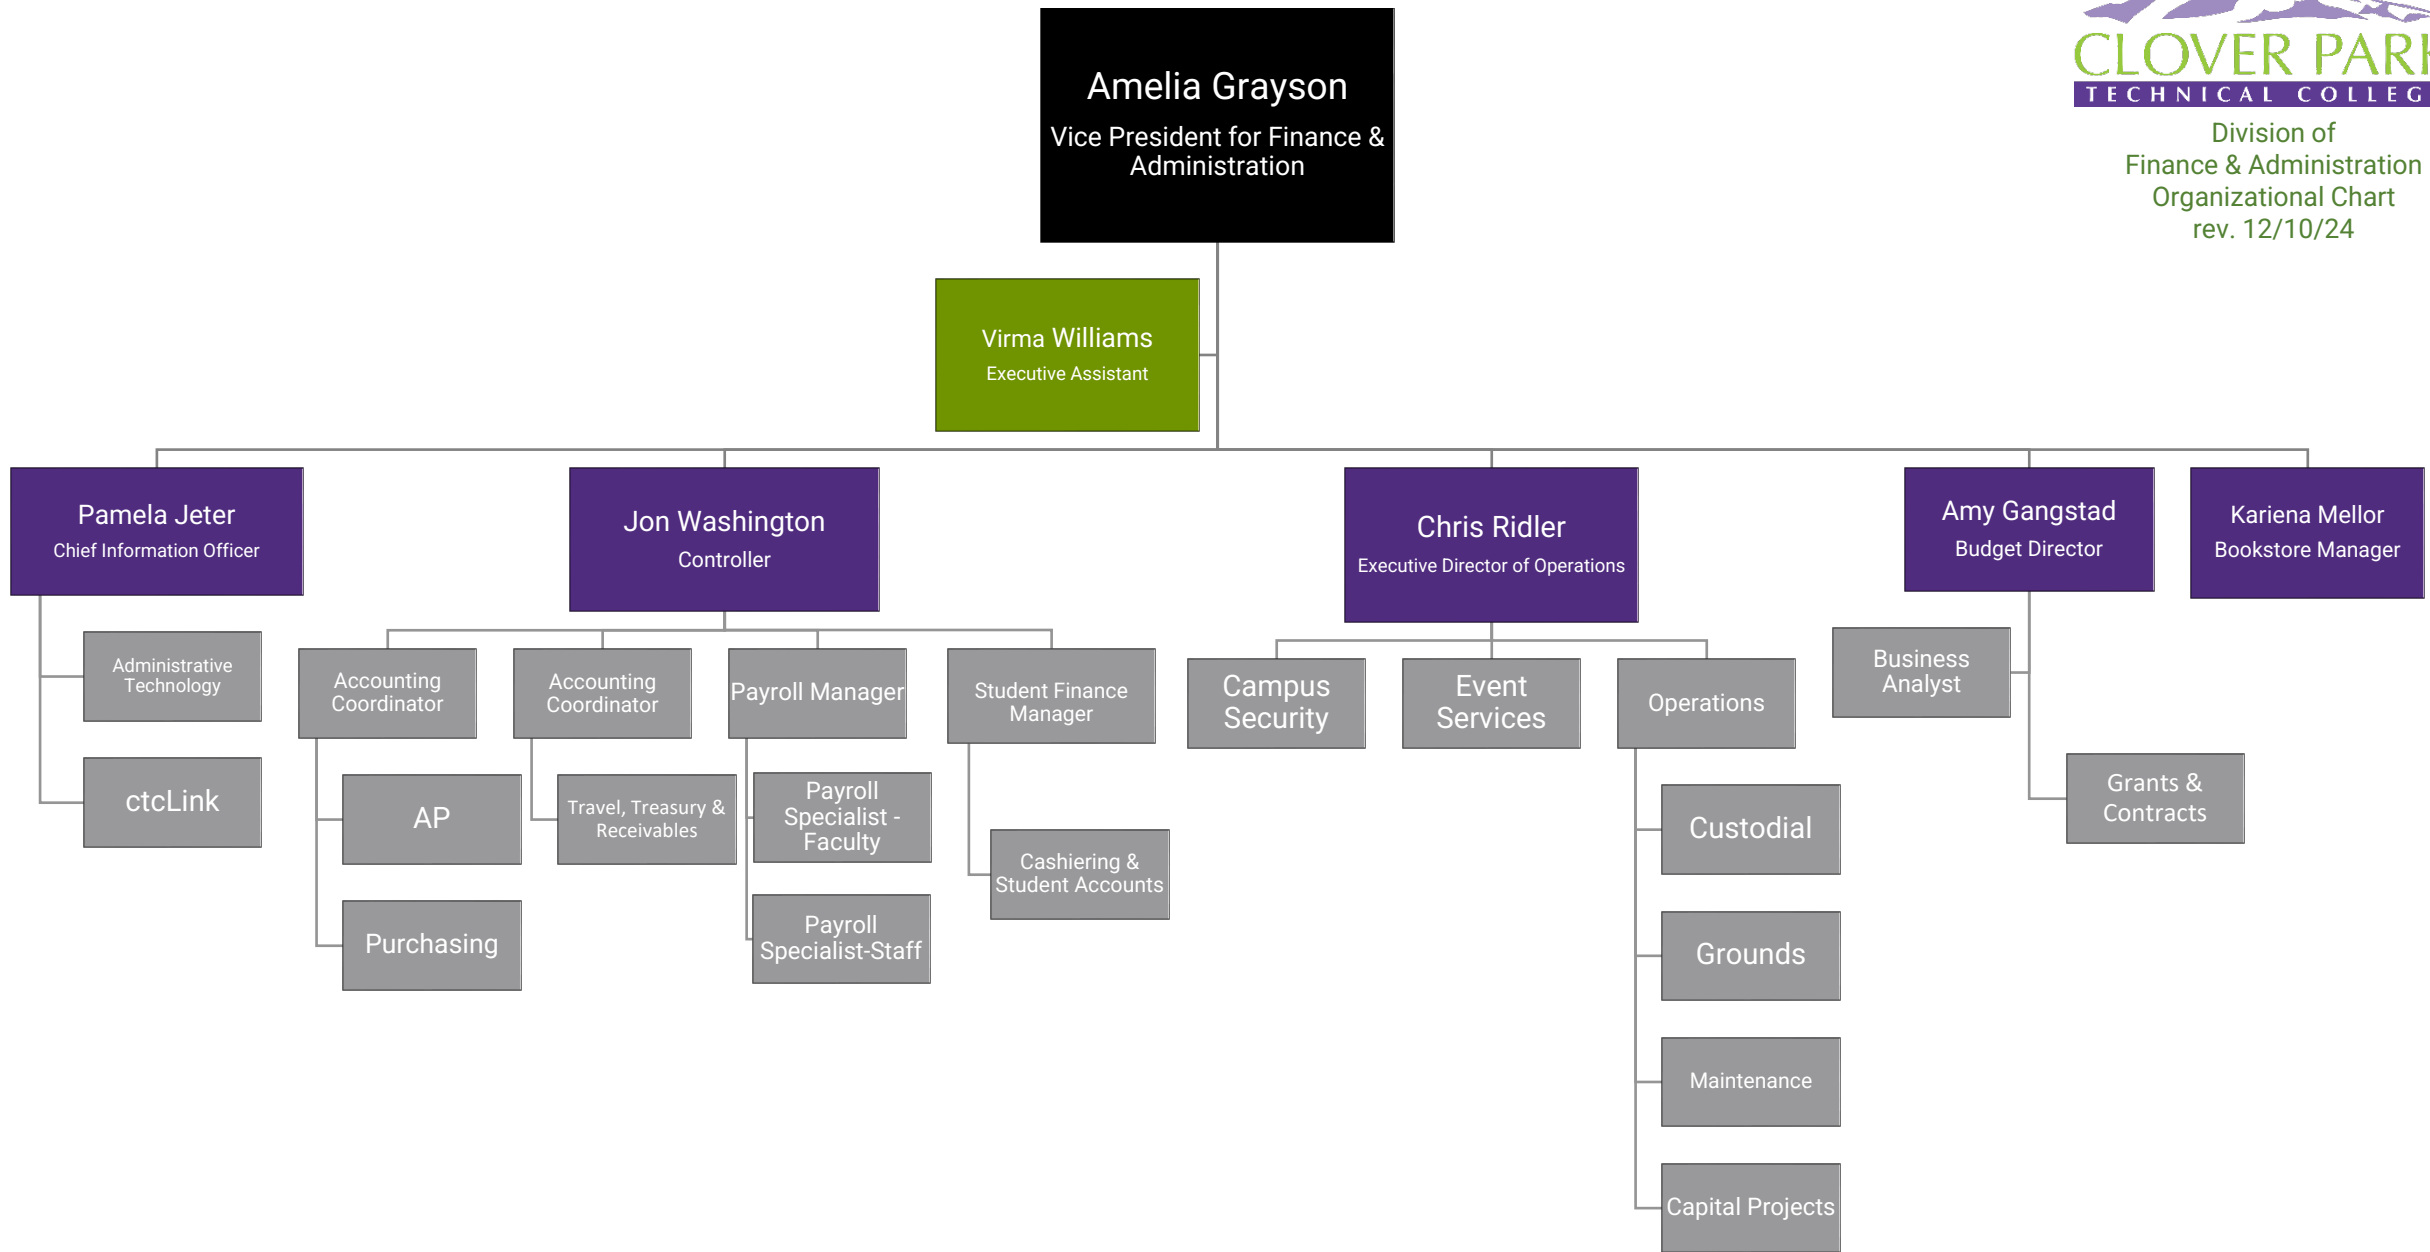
CLOVER PAR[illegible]
TECHNICAL COLLEG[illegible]

Division of
Finance & Administration
Organizational Chart
rev. 12/10/24

Amelia Grayson
Vice President for Finance & Administration

Virma Williams
Executive Assistant

Pamela Jeter
Chief Information Officer

Administrative Technology

ctcLink

Jon Washington
Controller

Accounting Coordinator

AP

Purchasing

Accounting Coordinator

Travel, Treasury & Receivables

Payroll Manager

Payroll Specialist - Faculty

Payroll Specialist-Staff

Student Finance Manager

Cashiering & Student Accounts

Chris Ridler
Executive Director of Operations

Campus Security

Event Services

Operations

Custodial

Grounds

Maintenance

Capital Projects

Amy Gangstad
Budget Director

Business Analyst

Grants & Contracts

Kariena Mellor
Bookstore Manager